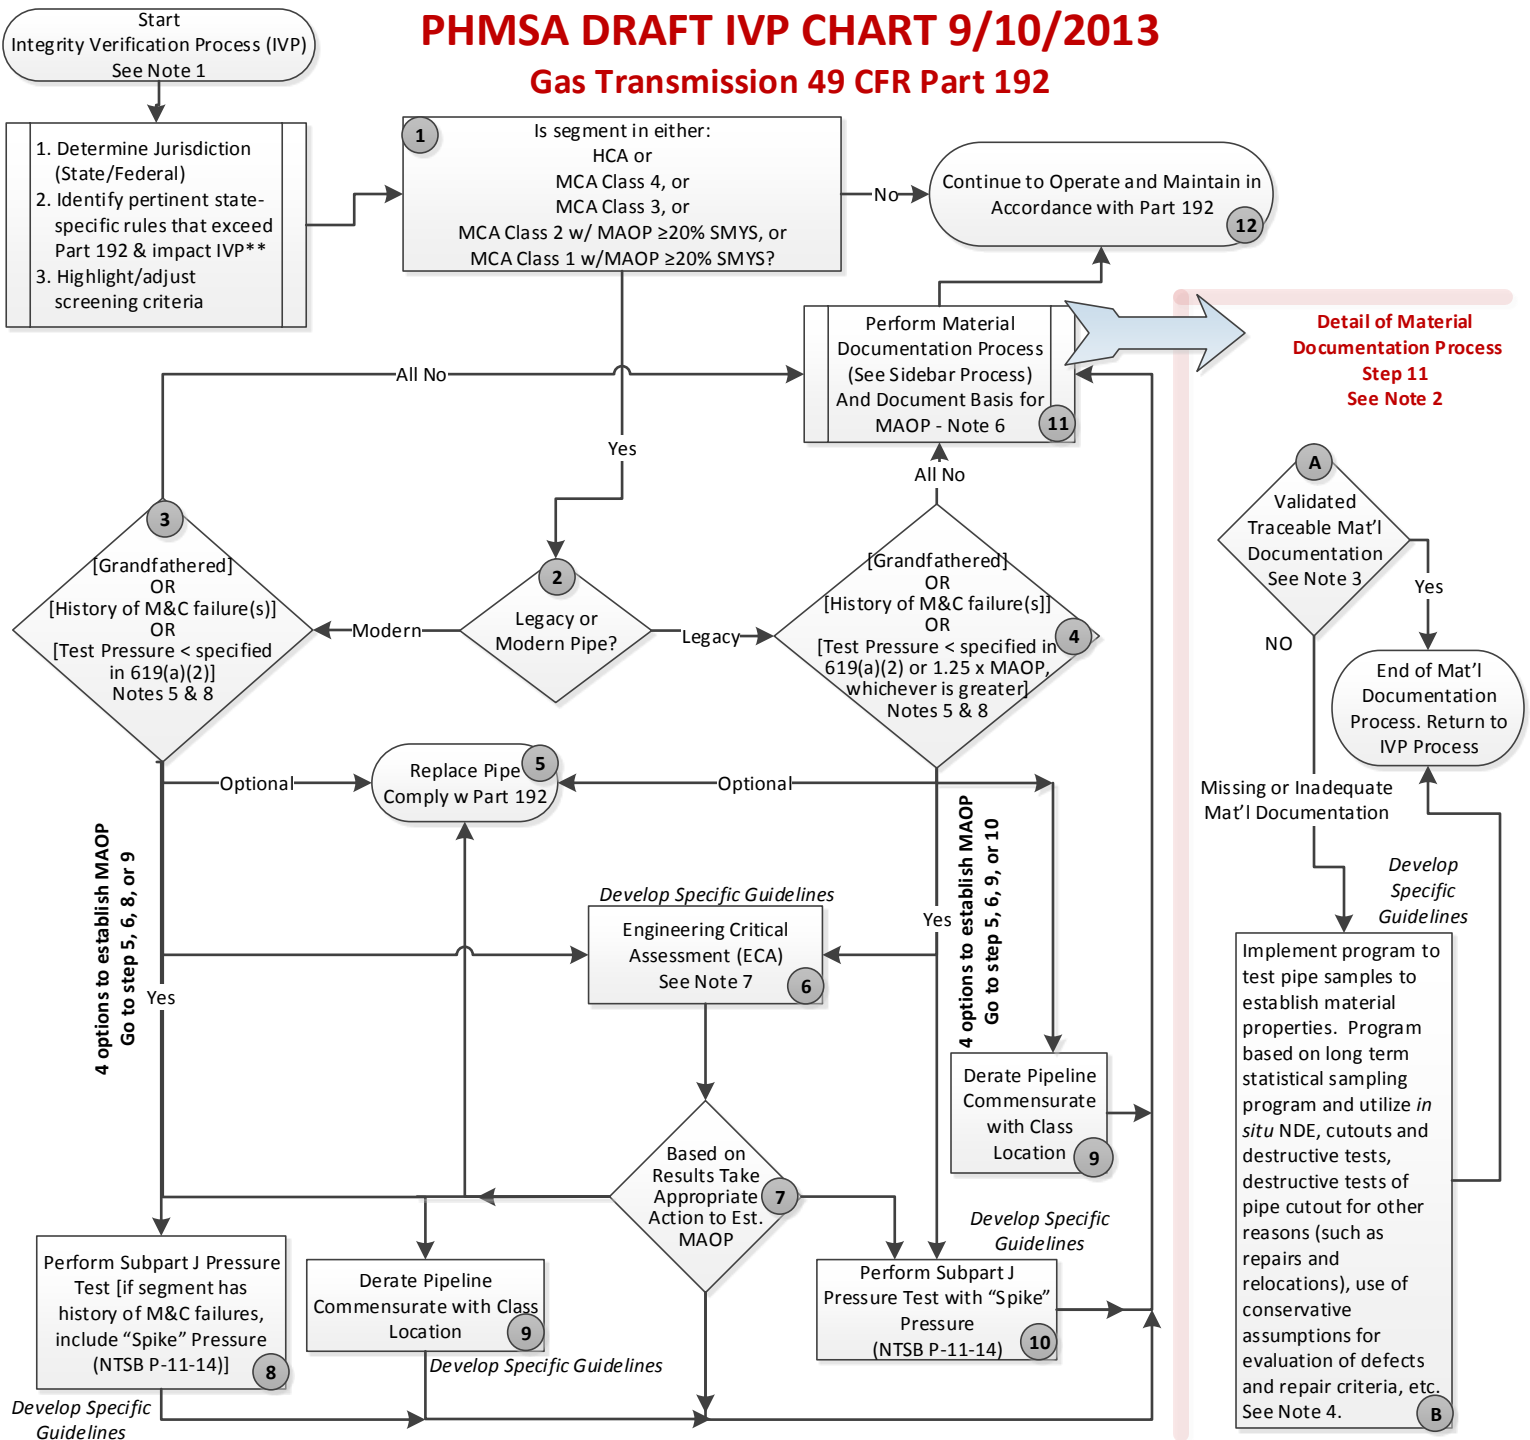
PHMSA DRAFT IVP CHART 9/10/2013
Gas Transmission 49 CFR Part 192

Start
Integrity Verification Process (IVP)
See Note 1

1. Determine Jurisdiction (State/Federal)
2. Identify pertinent state-specific rules that exceed Part 192 & impact IVP**
3. Highlight/adjust screening criteria

1
Is segment in either:
HCA or
MCA Class 4, or
MCA Class 3, or
MCA Class 2 w/ MAOP ≥20% SMYS, or
MCA Class 1 w/MAOP ≥20% SMYS?

No

Continue to Operate and Maintain in Accordance with Part 192
12

Perform Material Documentation Process (See Sidebar Process) And Document Basis for MAOP - Note 6
11

Detail of Material Documentation Process
Step 11
See Note 2

All No

Yes

All No

3
[Grandfathered]
OR
[History of M&C failure(s)]
OR
[Test Pressure < specified in 619(a)(2)]
Notes 5 & 8

Modern

2
Legacy or Modern Pipe?

Legacy

4
[Grandfathered]
OR
[History of M&C failure(s)]
OR
[Test Pressure < specified in 619(a)(2) or 1.25 x MAOP, whichever is greater]
Notes 5 & 8

A
Validated Traceable Mat'l Documentation
See Note 3

Yes

NO

End of Mat'l Documentation Process. Return to IVP Process

Missing or Inadequate Mat'l Documentation

Develop Specific Guidelines

Implement program to test pipe samples to establish material properties. Program based on long term statistical sampling program and utilize in situ NDE, cutouts and destructive tests, destructive tests of pipe cutout for other reasons (such as repairs and relocations), use of conservative assumptions for evaluation of defects and repair criteria, etc. See Note 4.
B

Optional

Replace Pipe Comply w Part 192
5

Optional

4 options to establish MAOP
Go to step 5, 6, 8, or 9

Yes

Develop Specific Guidelines

Engineering Critical Assessment (ECA)
See Note 7
6

Yes

4 options to establish MAOP
Go to step 5, 6, 9, or 10

Derate Pipeline Commensurate with Class Location
9

7
Based on Results Take Appropriate Action to Est. MAOP

Develop Specific Guidelines

Perform Subpart J Pressure Test [if segment has history of M&C failures, include "Spike" Pressure (NTSB P-11-14)]
8

Derate Pipeline Commensurate with Class Location
9

Develop Specific Guidelines

Perform Subpart J Pressure Test with "Spike" Pressure (NTSB P-11-14)
10

Develop Specific Guidelines